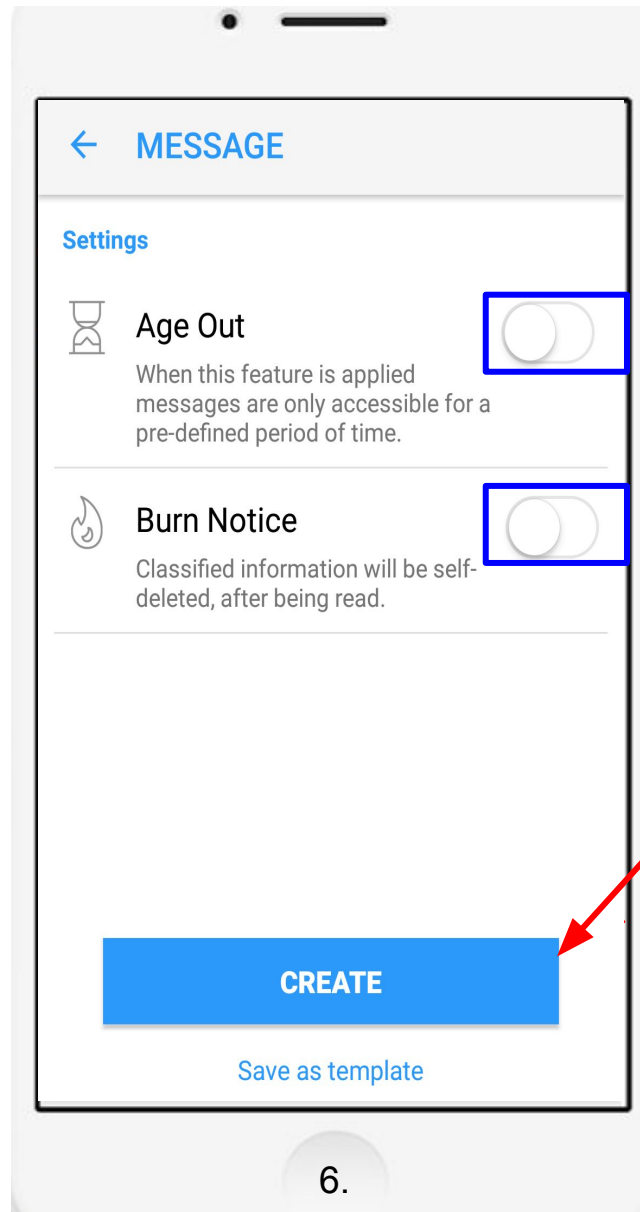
← MESSAGE

Settings

Age Out

When this feature is applied messages are only accessible for a pre-defined period of time.

Burn Notice

Classified information will be self-deleted, after being read.

CREATE

Save as template

6.